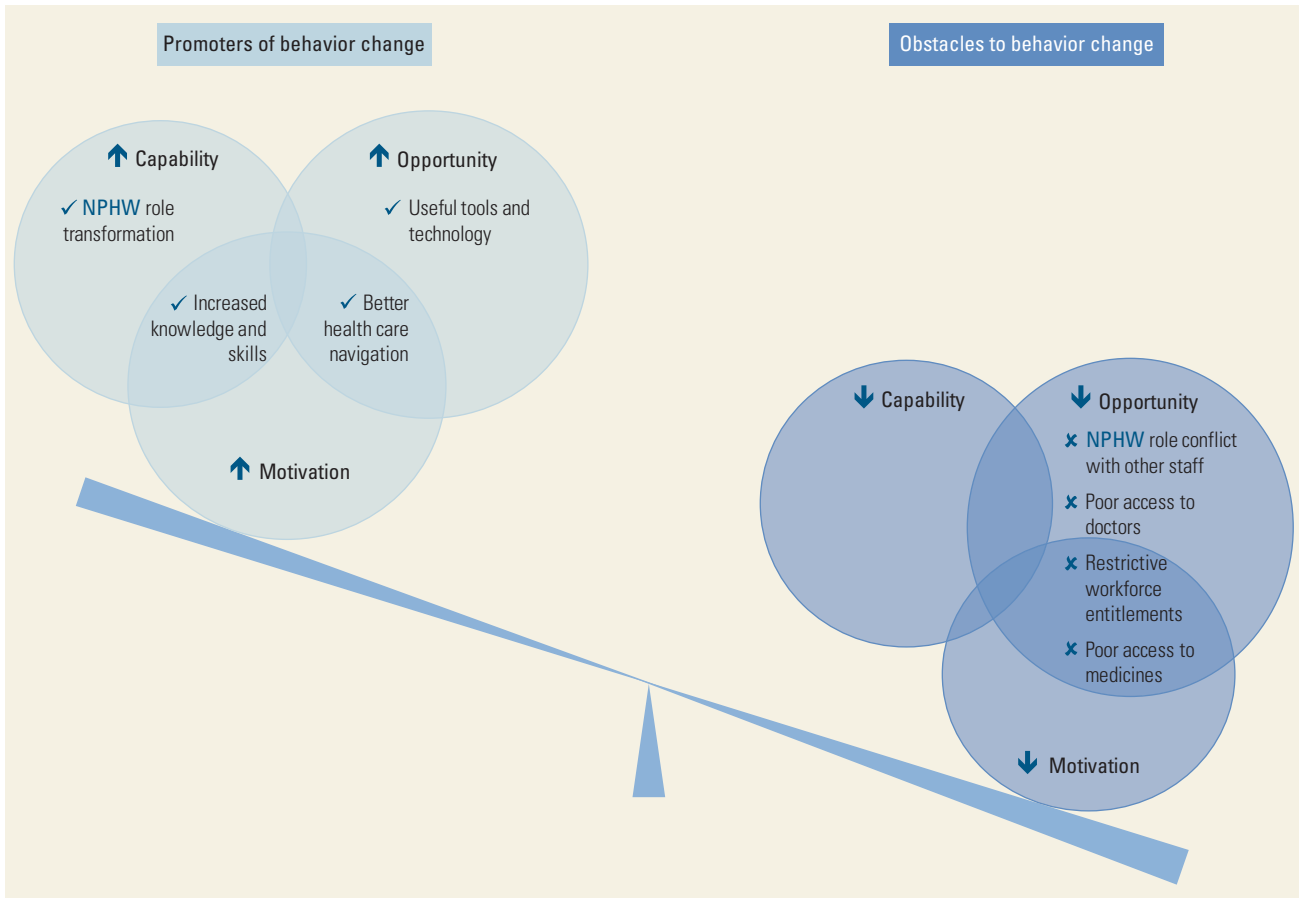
Promoters of behavior change

Obstacles to behavior change

↑ Capability

✓ NPHW role transformation

↑ Opportunity

✓ Useful tools and technology

✓ Increased knowledge and skills

✓ Better health care navigation

↑ Motivation

↓ Capability

↓ Opportunity

✘ NPHW role conflict with other staff

✘ Poor access to doctors

✘ Restrictive workforce entitlements

✘ Poor access to medicines

↓ Motivation